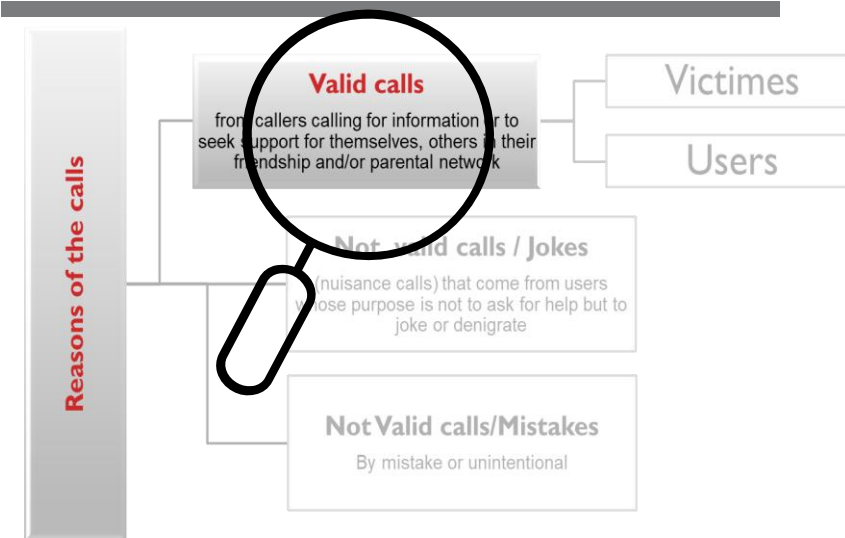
Reasons of the calls

Valid calls

from callers calling for information or to seek support for themselves, others in their friendship and/or parental network

Victimes

Users

Not valid calls / Jokes

(nuisance calls) that come from users whose purpose is not to ask for help but to joke or denigrate

Not Valid calls/Mistakes

By mistake or unintentional